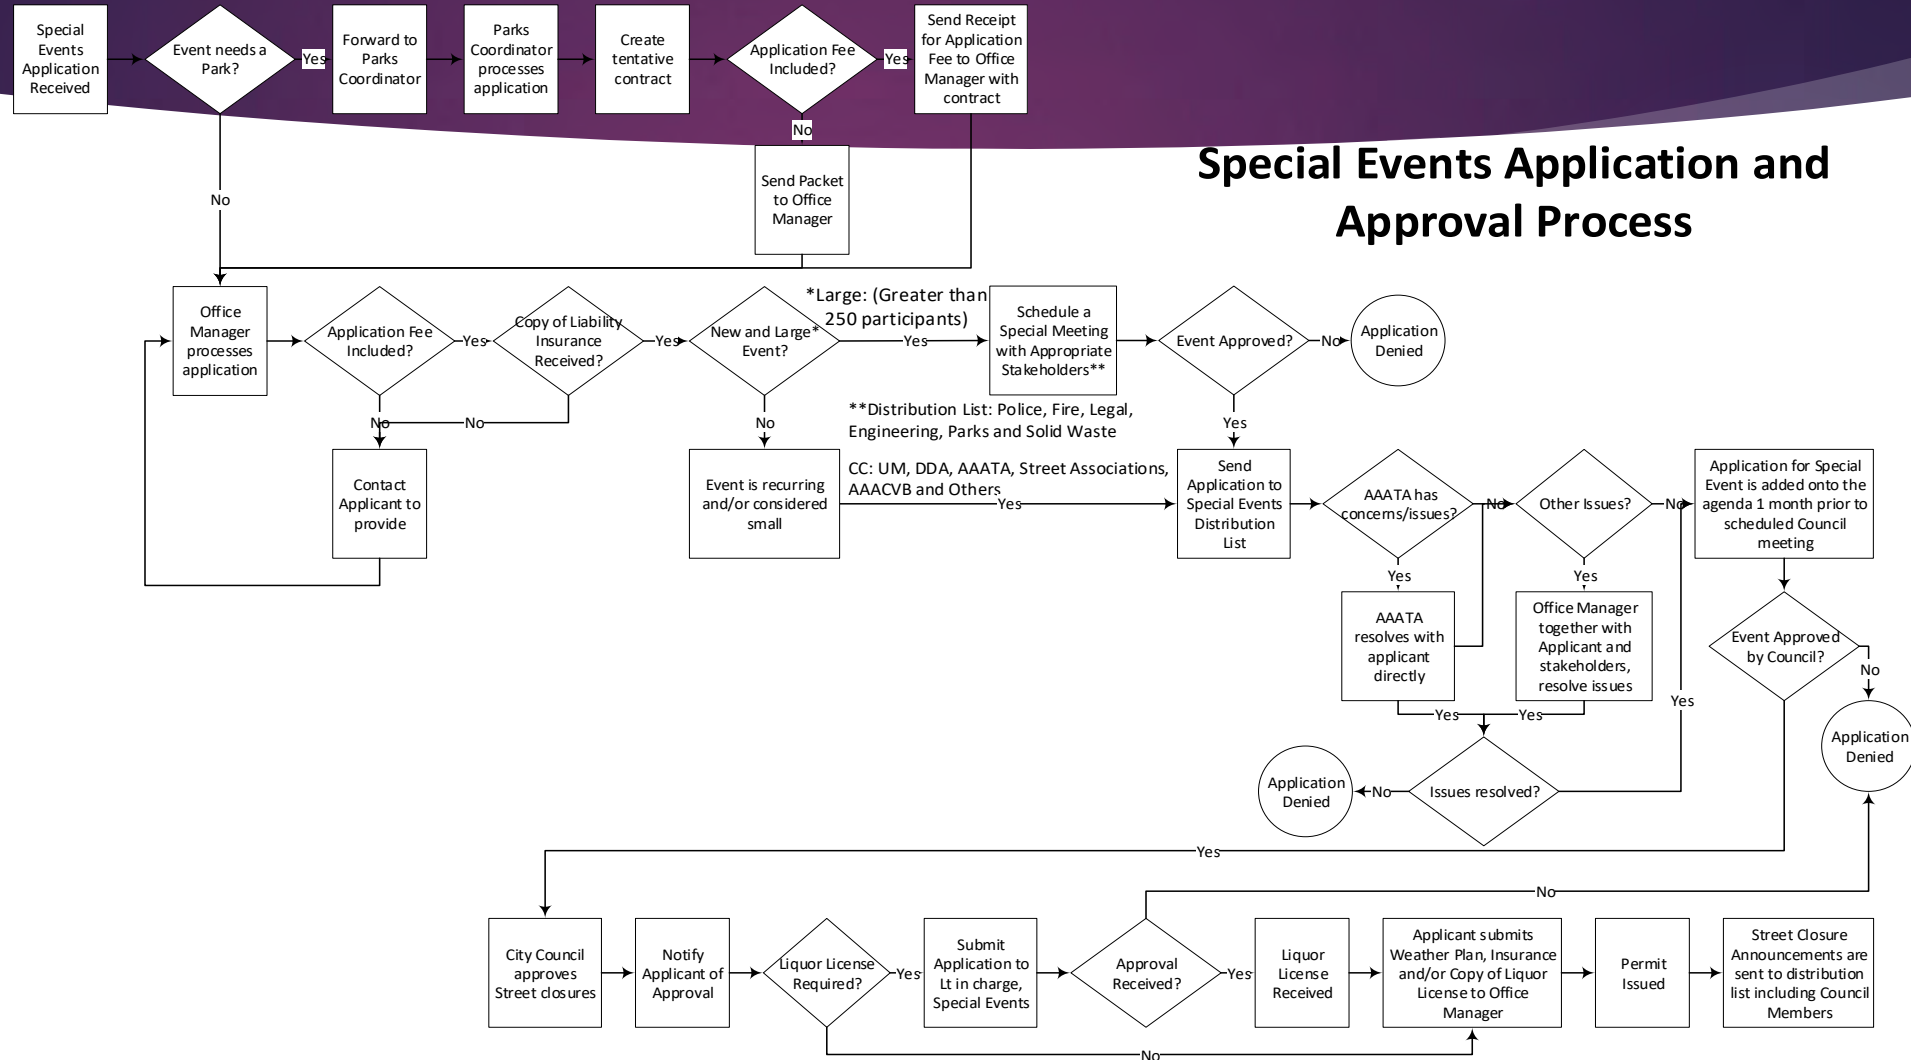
Special Events Application Received

Event needs a Park?

Yes

Forward to Parks Coordinator

Parks Coordinator processes application

Create tentative contract

Application Fee Included?

Yes

Send Receipt for Application Fee to Office Manager with contract

No

Send Packet to Office Manager

No

Special Events Application and Approval Process

Office Manager processes application

Application Fee Included?

Yes

Copy of Liability Insurance Received?

Yes

New and Large* Event?

*Large: (Greater than 250 participants)

Yes

Schedule a Special Meeting with Appropriate Stakeholders**

Event Approved?

No

Application Denied

No

No

Contact Applicant to provide

No

Event is recurring and/or considered small

**Distribution List: Police, Fire, Legal, Engineering, Parks and Solid Waste

CC: UM, DDA, AAATA, Street Associations, AAACVB and Others

Yes

Yes

Send Application to Special Events Distribution List

AAATA has concerns/issues?

No

Other Issues?

No

Application for Special Event is added onto the agenda 1 month prior to scheduled Council meeting

Yes

AAATA resolves with applicant directly

Yes

Office Manager together with Applicant and stakeholders, resolve issues

Event Approved by Council?

No

Yes

Yes

Yes

Application Denied

Application Denied

No

Issues resolved?

Yes

No

City Council approves Street closures

Notify Applicant of Approval

Liquor License Required?

Yes

Submit Application to Lt in charge, Special Events

Approval Received?

Yes

Liquor License Received

Applicant submits Weather Plan, Insurance and/or Copy of Liquor License to Office Manager

Permit Issued

Street Closure Announcements are sent to distribution list including Council Members

No